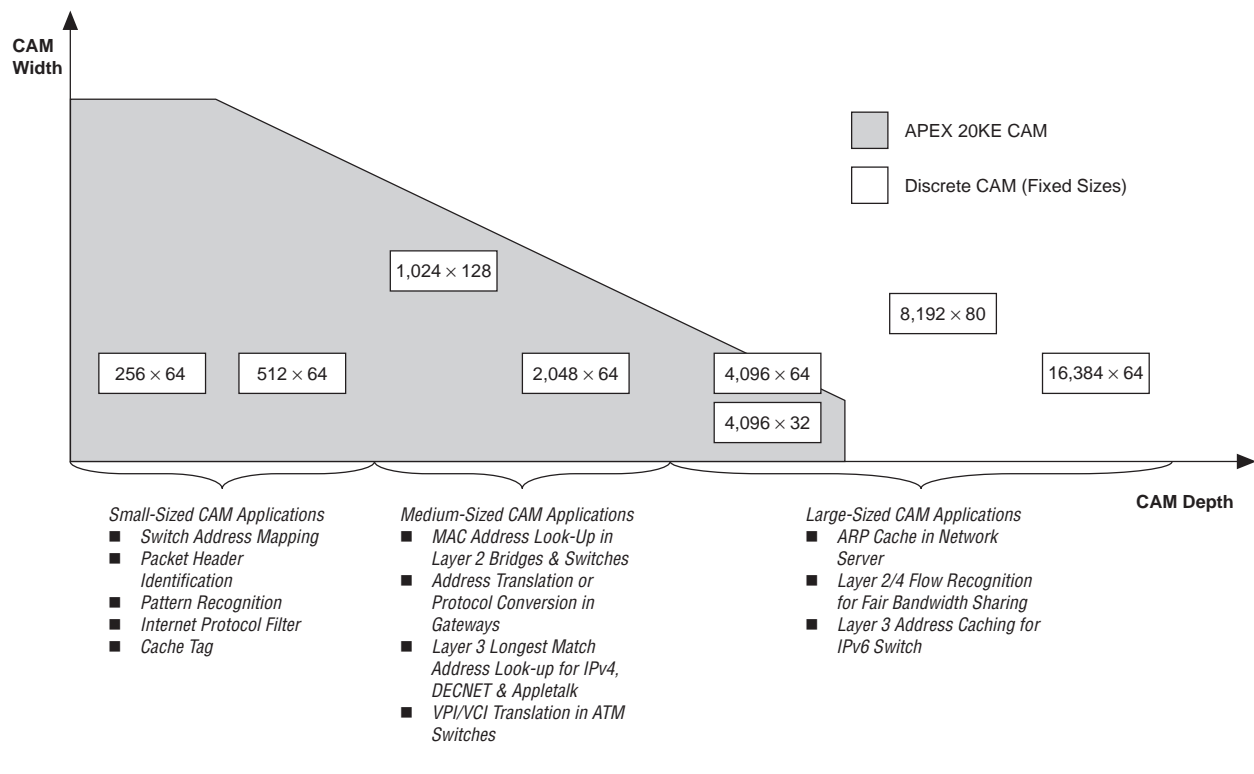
CAM Width

APEX 20KE CAM

Discrete CAM (Fixed Sizes)

1,024 × 128

8,192 × 80

256 × 64

512 × 64

2,048 × 64

4,096 × 64

16,384 × 64

4,096 × 32

CAM Depth

Small-Sized CAM Applications
■ Switch Address Mapping
■ Packet Header Identification
■ Pattern Recognition
■ Internet Protocol Filter
■ Cache Tag

Medium-Sized CAM Applications
■ MAC Address Look-Up in Layer 2 Bridges & Switches
■ Address Translation or Protocol Conversion in Gateways
■ Layer 3 Longest Match Address Look-up for IPv4, DECNET & Appletalk
■ VPI/VCI Translation in ATM Switches

Large-Sized CAM Applications
■ ARP Cache in Network Server
■ Layer 2/4 Flow Recognition for Fair Bandwidth Sharing
■ Layer 3 Address Caching for IPv6 Switch